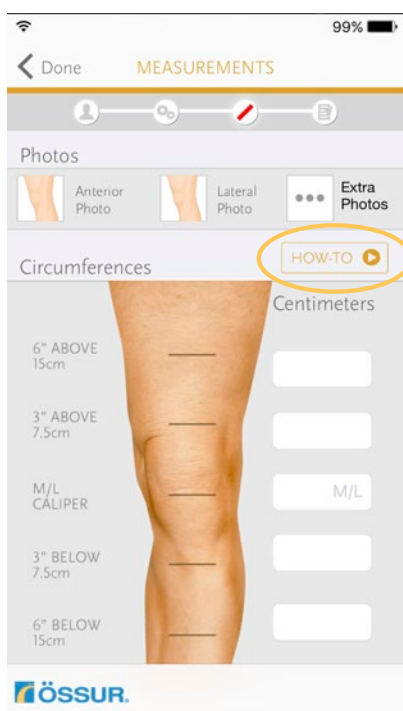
99%

Done MEASUREMENTS

Photos

Anterior Photo

Lateral Photo

Extra Photos

Circumferences

HOW-TO

Centimeters

6" ABOVE 15cm

3" ABOVE 7.5cm

M/L CALIPER

M/L

3" BELOW 7.5cm

6" BELOW 15cm

ÖSSUR.